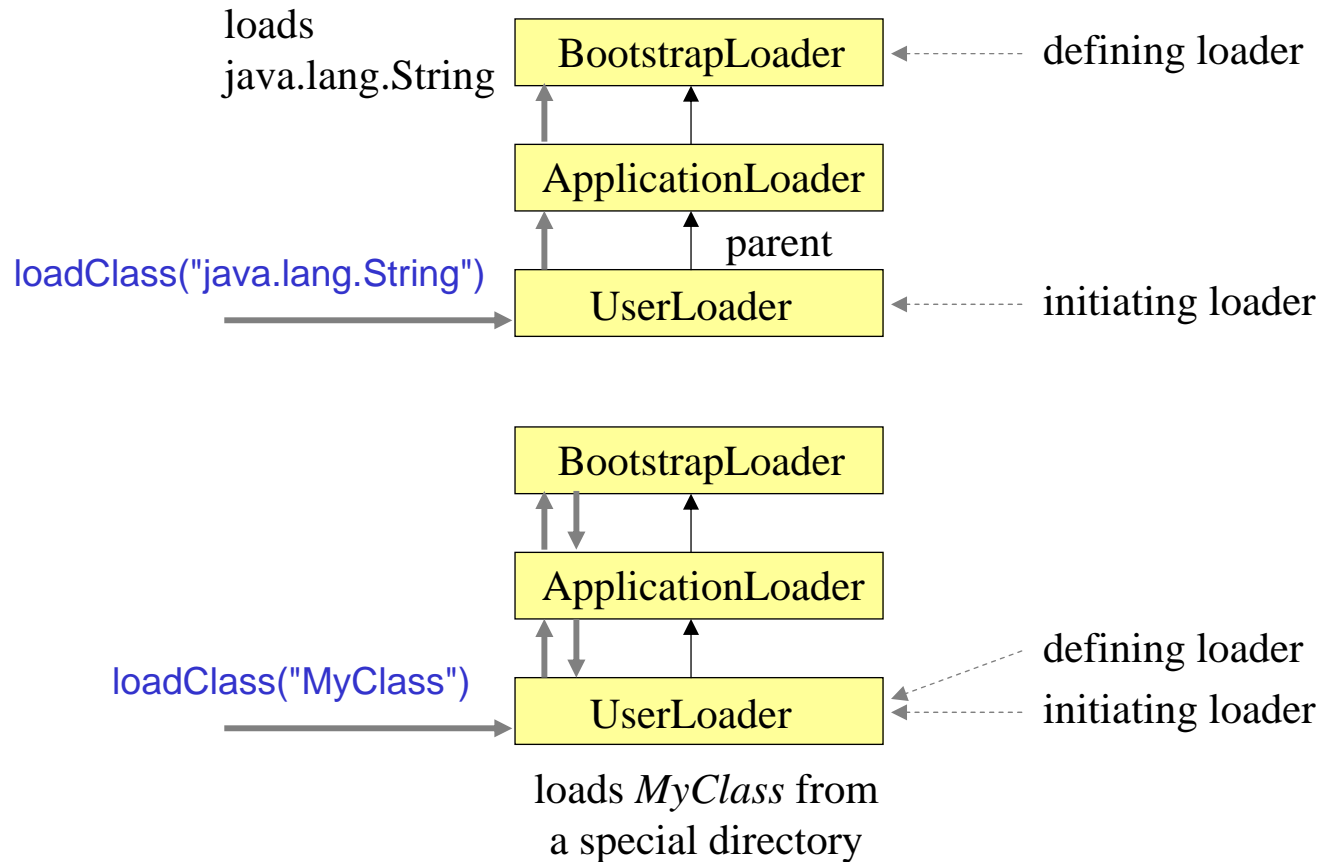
loads
java.lang.String

BootstrapLoader

defining loader

ApplicationLoader

parent

loadClass("java.lang.String")

UserLoader

initiating loader

BootstrapLoader

ApplicationLoader

defining loader

loadClass("MyClass")

UserLoader

initiating loader

loads *MyClass* from a special directory